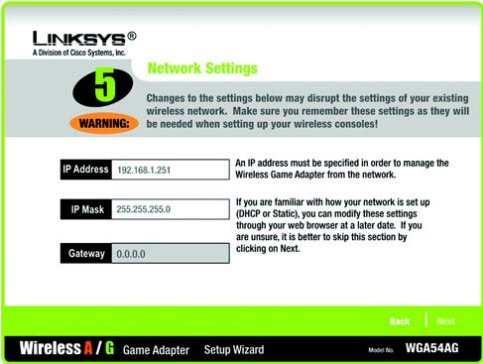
LINKSYS®
A Division of Cisco Systems, Inc.

5

Network Settings

WARNING:

Changes to the settings below may disrupt the settings of your existing wireless network. Make sure you remember these settings as they will be needed when setting up your wireless consoles!

IP Address 192.168.1.251

IP Mask 255.255.255.0

Gateway 0.0.0.0

An IP address must be specified in order to manage the Wireless Game Adapter from the network.

If you are familiar with how your network is set up (DHCP or Static), you can modify these settings through your web browser at a later date. If you are unsure, it is better to skip this section by clicking on Next.

Back | Next

Wireless A / G Game Adapter Setup Wizard

Model No. WGA54AG